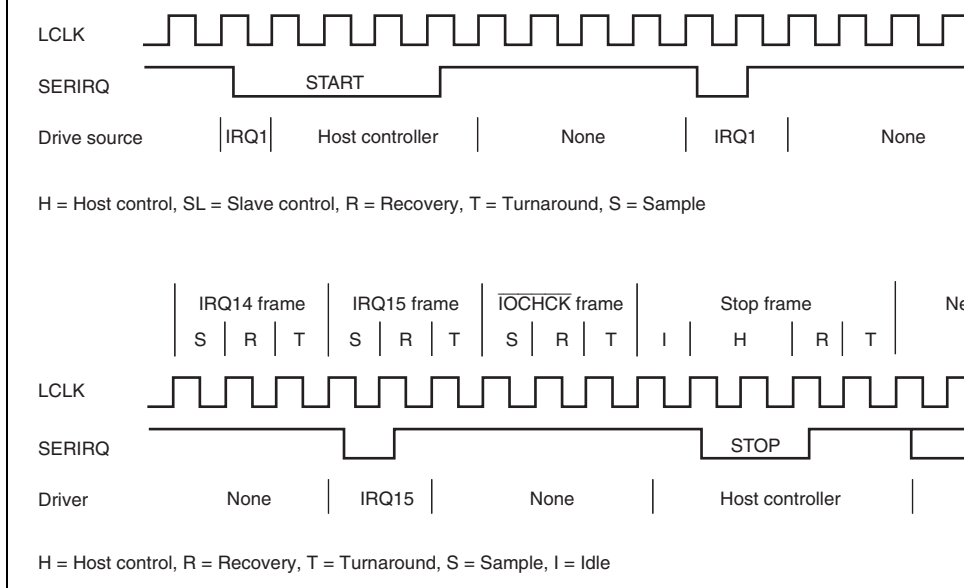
LCLK

SERIRQ START

Drive source IRQ1 Host controller None IRQ1 None

H = Host control, SL = Slave control, R = Recovery, T = Turnaround, S = Sample

IRQ14 frame IRQ15 frame $\overline{\text{IOCHCK}}$ frame Stop frame Ne

S R T S R T S R T I H R T

LCLK

SERIRQ STOP

Driver None IRQ15 None Host controller

H = Host control, R = Recovery, T = Turnaround, S = Sample, I = Idle